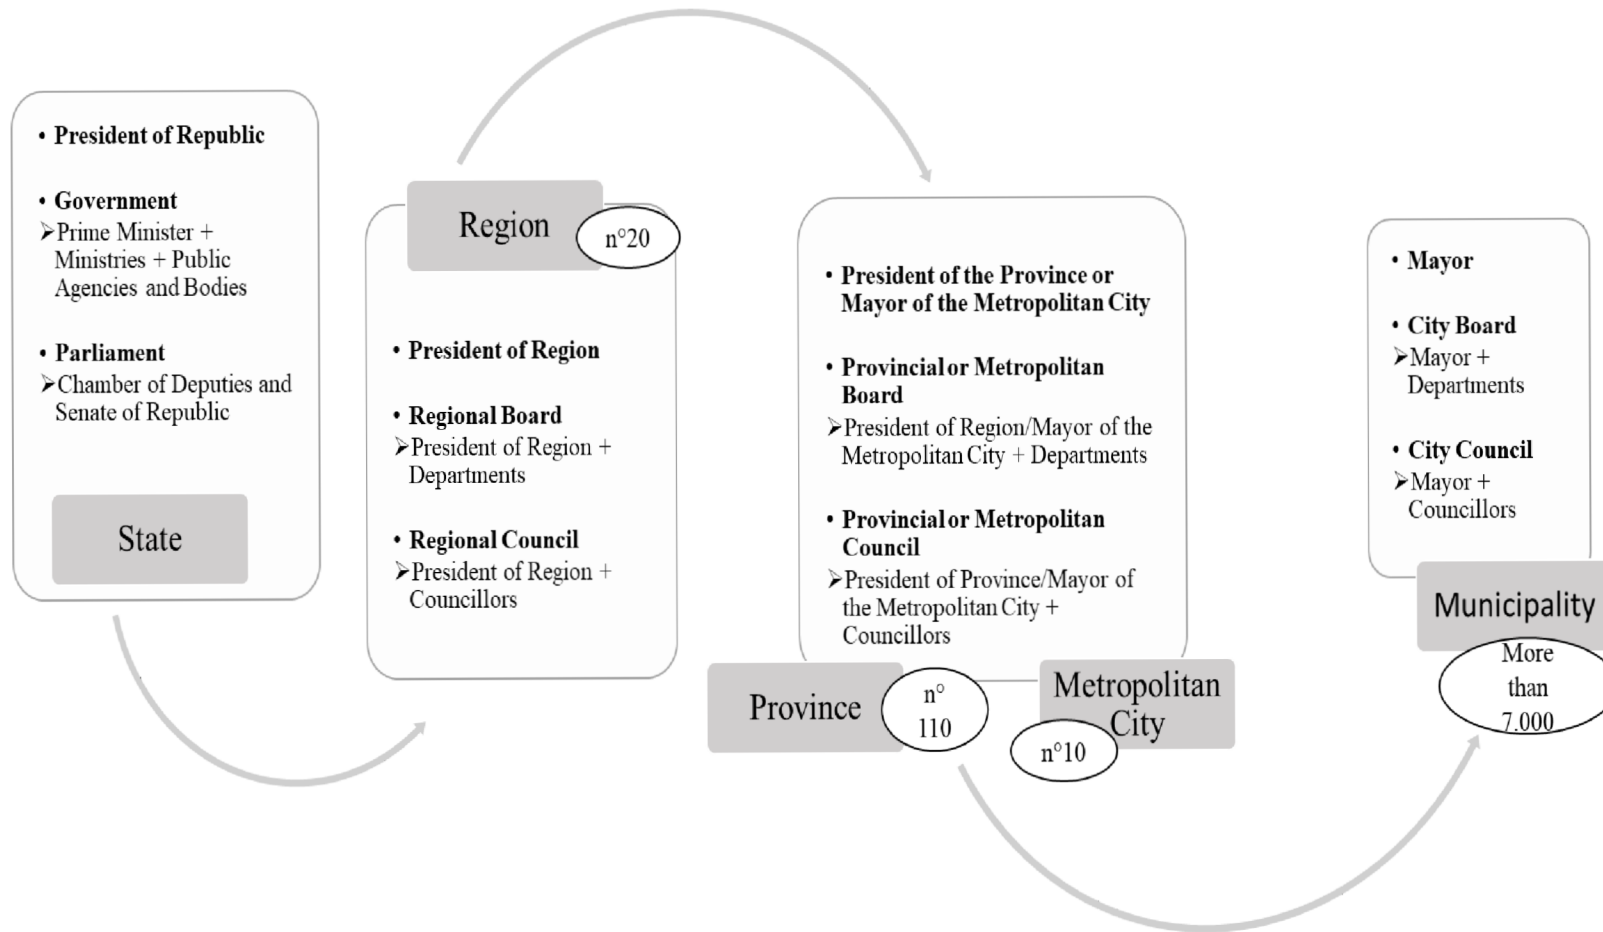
• President of Republic

• Government
➢Prime Minister + Ministries + Public Agencies and Bodies

• Parliament
➢Chamber of Deputies and Senate of Republic

State

Region n°20

• President of Region

• Regional Board
➢President of Region + Departments

• Regional Council
➢President of Region + Councillors

• President of the Province or Mayor of the Metropolitan City

• Provincial or Metropolitan Board
➢President of Region/Mayor of the Metropolitan City + Departments

• Provincial or Metropolitan Council
➢President of Province/Mayor of the Metropolitan City + Councillors

Province n° 110

Metropolitan City n°10

• Mayor

• City Board
➢Mayor + Departments

• City Council
➢Mayor + Councillors

Municipality

More than 7.000